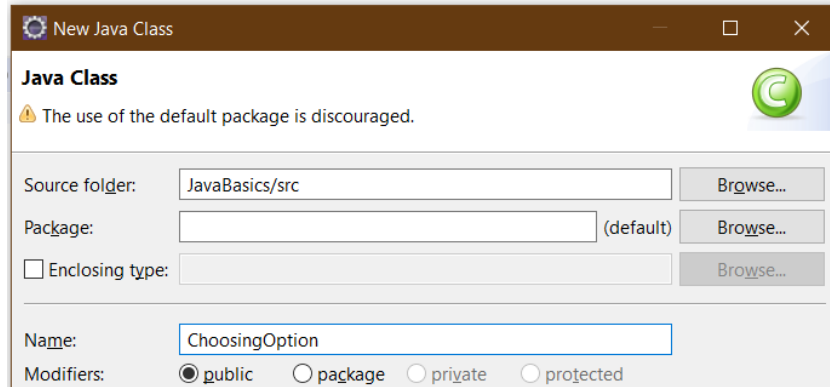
New Java Class

Java Class

The use of the default package is discouraged.

Source folder: JavaBasics/src Browse...

Package: (default) Browse...

Enclosing type: Browse...

Name: ChoosingOption

Modifiers: public package private protected